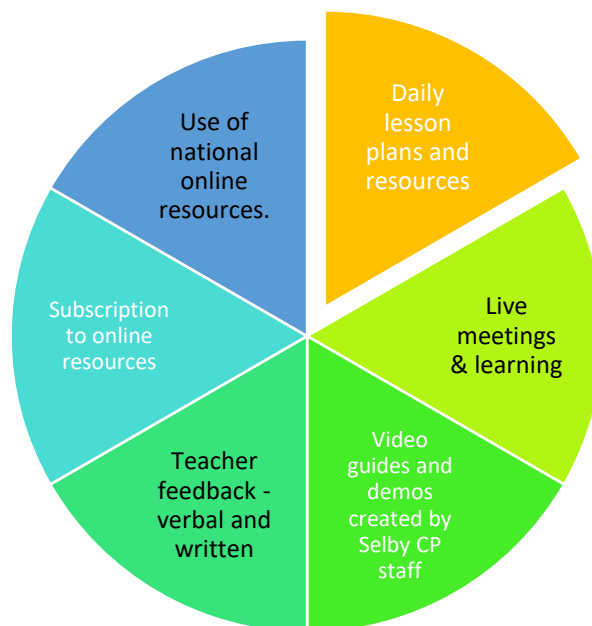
Daily lesson plans and resources

Live meetings & learning

Video guides and demos created by Selby CP staff

Teacher feedback - verbal and written

Subscription to online resources

Use of national online resources.